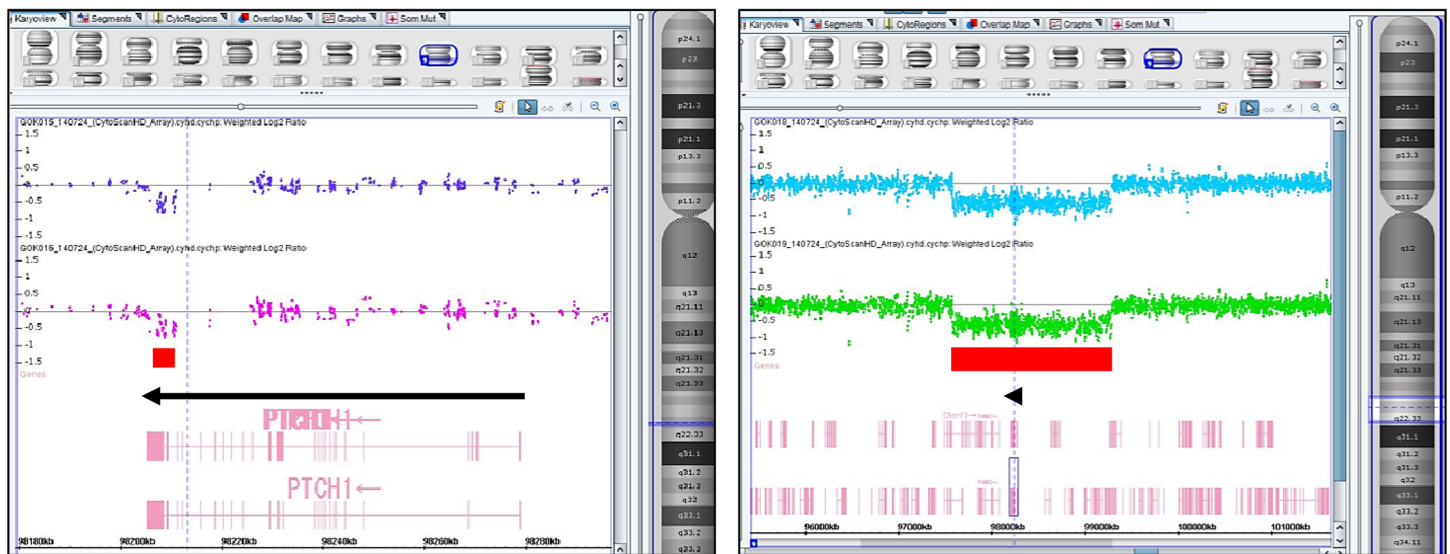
Karyoview Segments CytoRegions Overlap Map Graphs Som Mut

G0K015_140724_(CytoScanHD_Array).cyhd.cychp: Weighted Log2 Ratio
1.5
1
0.5
0
-0.5
-1
-1.5
G0K016_140724_(CytoScanHD_Array).cyhd.cychp: Weighted Log2 Ratio
1.5
1
0.5
0
-0.5
-1
-1.5
Genes

PTCH1
PTCH1

98180kb 98200kb 98220kb 98240kb 98260kb 98280kb

p24.1 p23 p21.3 p21.1 p13.3 p11.2 q12 q13 q21.11 q21.13 q21.31 q21.32 q21.33 q22.33 q31.1 q31.2 q31.3 q32 q33.1 q33.2 q33.3

Karyoview Segments CytoRegions Overlap Map Graphs Som Mut

G0K018_140724_(CytoScanHD_Array).cyhd.cychp: Weighted Log2 Ratio
1.5
1
0.5
0
-0.5
-1
G0K019_140724_(CytoScanHD_Array).cyhd.cychp: Weighted Log2 Ratio
1.5
1
0.5
0
-0.5
-1
-1.5
Genes

96000kb 97000kb 98000kb 99000kb 100000kb 101000kb

p24.1 p23 p21.3 p21.1 p13.3 p11.2 q12 q13 q21.11 q21.13 q21.31 q21.32 q21.33 q22.33 q31.1 q31.2 q31.3 q32 q33.1 q33.2 q33.3 q34.11